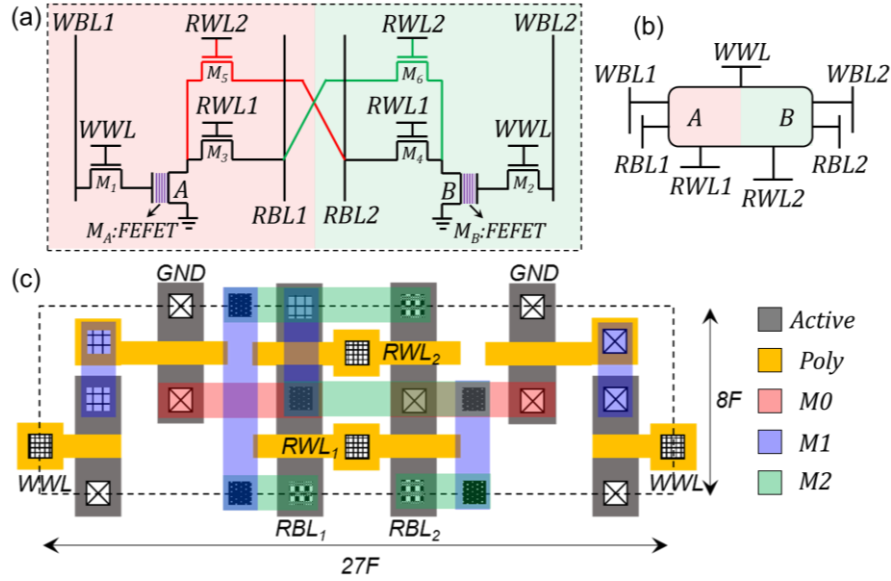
(a) WBL1 RWL2 $M_5$ RWL2 $M_6$ WBL2

RWL1 $M_3$ RWL1 $M_4$

WWL $M_1$ A WWL $M_2$ B

$M_A$:FEFET RBL1 RBL2 $M_B$:FEFET

(b) WWL WBL1 WBL2 A B RBL1 RBL2 RWL1 RWL2

(c) GND GND

$RWL_2$

$RWL_1$

WWL WWL

$RBL_1$ $RBL_2$

8F

27F

Active

Poly

M0

M1

M2